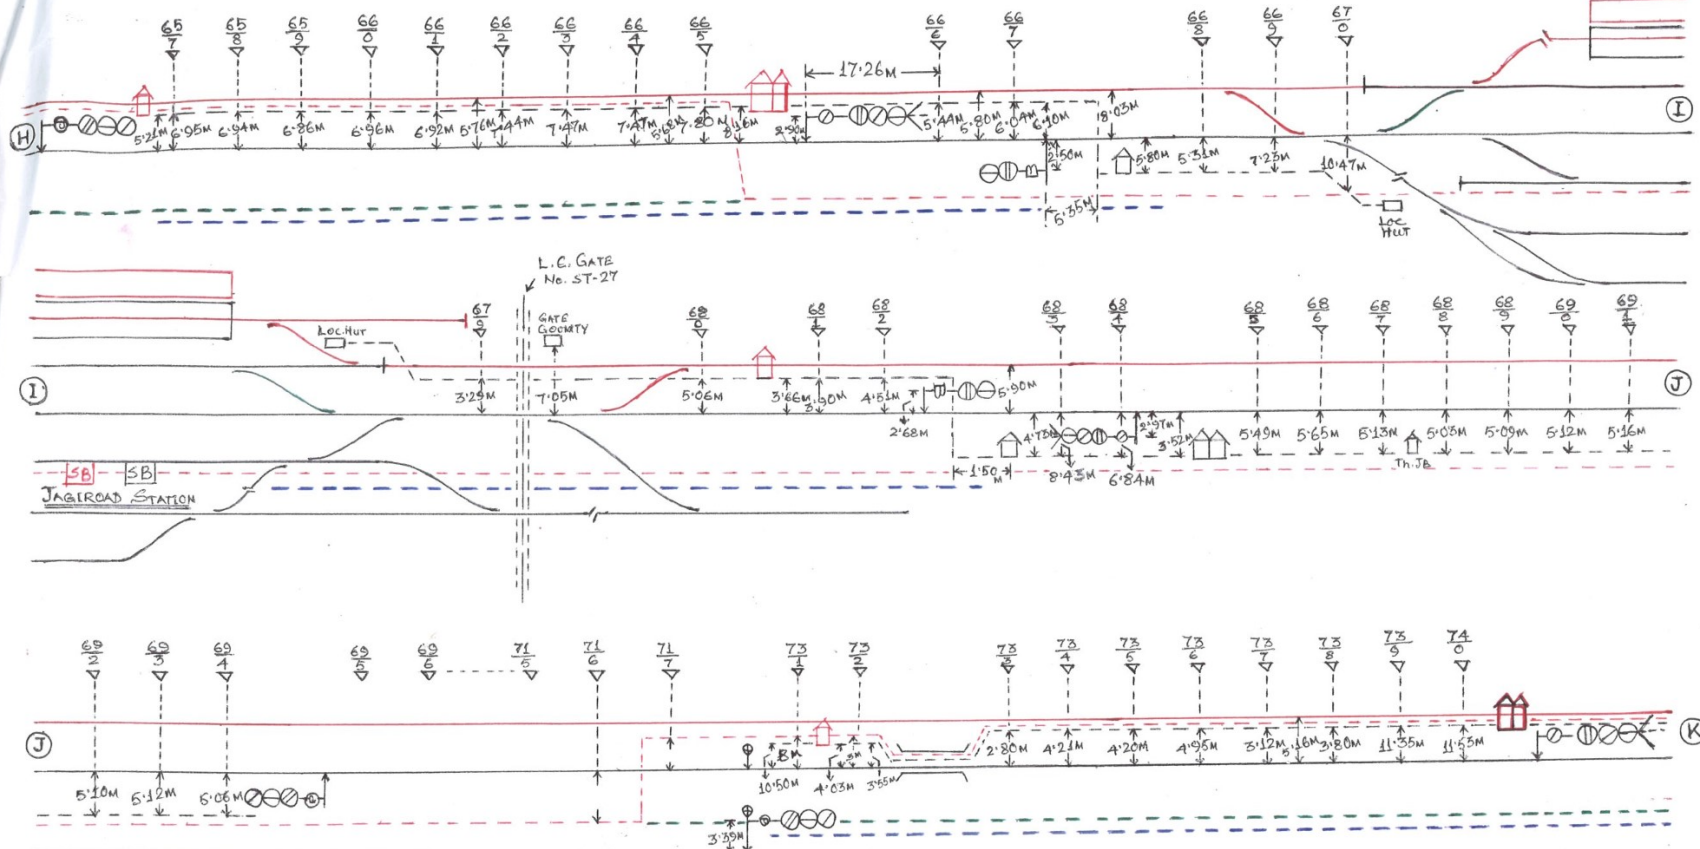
$\frac{65}{7}$ $\frac{65}{8}$ $\frac{65}{9}$ $\frac{66}{0}$ $\frac{66}{1}$ $\frac{66}{2}$ $\frac{66}{3}$ $\frac{66}{4}$ $\frac{66}{5}$ $\frac{66}{6}$ $\frac{66}{7}$ $\frac{66}{8}$ $\frac{66}{9}$ $\frac{67}{0}$

17·26M

H

5·21M 6·95M 6·94M 6·86M 6·96M 6·92M 5·76M 7·44M 7·47M 7·47M 5·68M 7·20M 8·16M 2·90M 5·44M 5·80M 6·04M 6·10M 18·03M

I

2·50M 5·80M 5·31M 7·23M 10·47M

6·35M

LOC HUT

L.C. GATE No. ST-27

GATE GOOMTY

LOC.HUT

$\frac{67}{9}$ $\frac{68}{0}$ $\frac{68}{1}$ $\frac{68}{2}$ $\frac{68}{3}$ $\frac{68}{4}$ $\frac{68}{5}$ $\frac{68}{6}$ $\frac{68}{7}$ $\frac{68}{8}$ $\frac{68}{9}$ $\frac{69}{0}$ $\frac{69}{1}$

I

J

3·29M 7·05M 5·06M 3·66M 3·90M 4·51M 5·90M

2·68M

4·73M 2·97M 3·52M 5·49M 5·65M 5·13M 5·05M 5·09M 5·12M 5·16M

Th.Jb

SB SB

JAGIROAD STATION

1·50M

8·43M 6·84M

$\frac{69}{2}$ $\frac{69}{3}$ $\frac{69}{4}$ $\frac{69}{5}$ $\frac{69}{6}$ $\frac{71}{5}$ $\frac{71}{6}$ $\frac{71}{7}$ $\frac{73}{1}$ $\frac{73}{2}$ $\frac{73}{3}$ $\frac{73}{4}$ $\frac{73}{5}$ $\frac{73}{6}$ $\frac{73}{7}$ $\frac{73}{8}$ $\frac{73}{9}$ $\frac{74}{0}$

J

K

8M

2·80M 4·21M 4·20M 4·95M 3·12M 5·16M 3·80M 11·35M 11·53M

5·10M 5·12M 5·06M

10·50M 4·03M 3·55M

3·39M